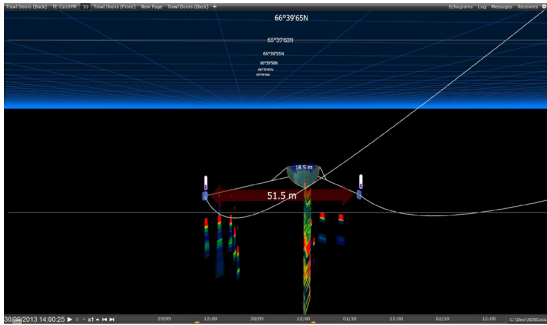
Trawl Doors (Back) | EI CenterPR | 3D | Trawl Doors (Front) | New Page | Trawl Doors (Back) | +

Echograms | Log | Messages | Receivers

66°39'65N

66°39'60N

66°39'55N

66°39'50N

18.5 m

51.5 m

30/09/2013 14:00:25 ▶ x1

29/09 | 12:00 | 30/09 | 12:00 | 01/10 | 12:00 | 02/10 | 12:00

C:\Dev\ICR\Data